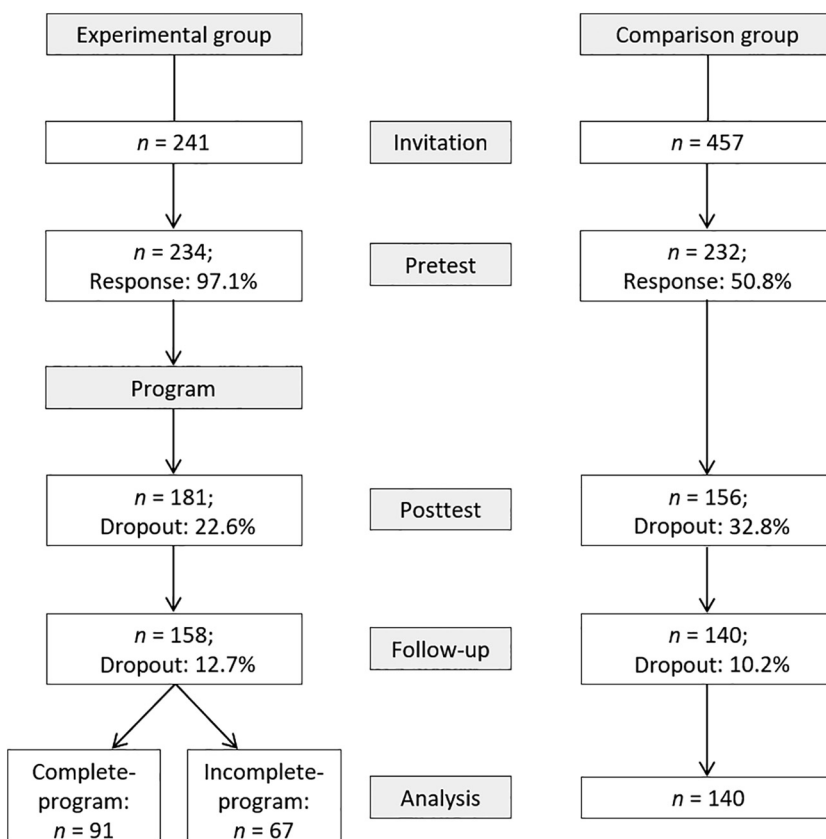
Experimental group

Comparison group

$n = 241$

Invitation

$n = 457$

$n = 234$;
Response: 97.1%

Pretest

$n = 232$;
Response: 50.8%

Program

$n = 181$;
Dropout: 22.6%

Posttest

$n = 156$;
Dropout: 32.8%

$n = 158$;
Dropout: 12.7%

Follow-up

$n = 140$;
Dropout: 10.2%

Complete-program:
$n = 91$

Incomplete-program:
$n = 67$

Analysis

$n = 140$